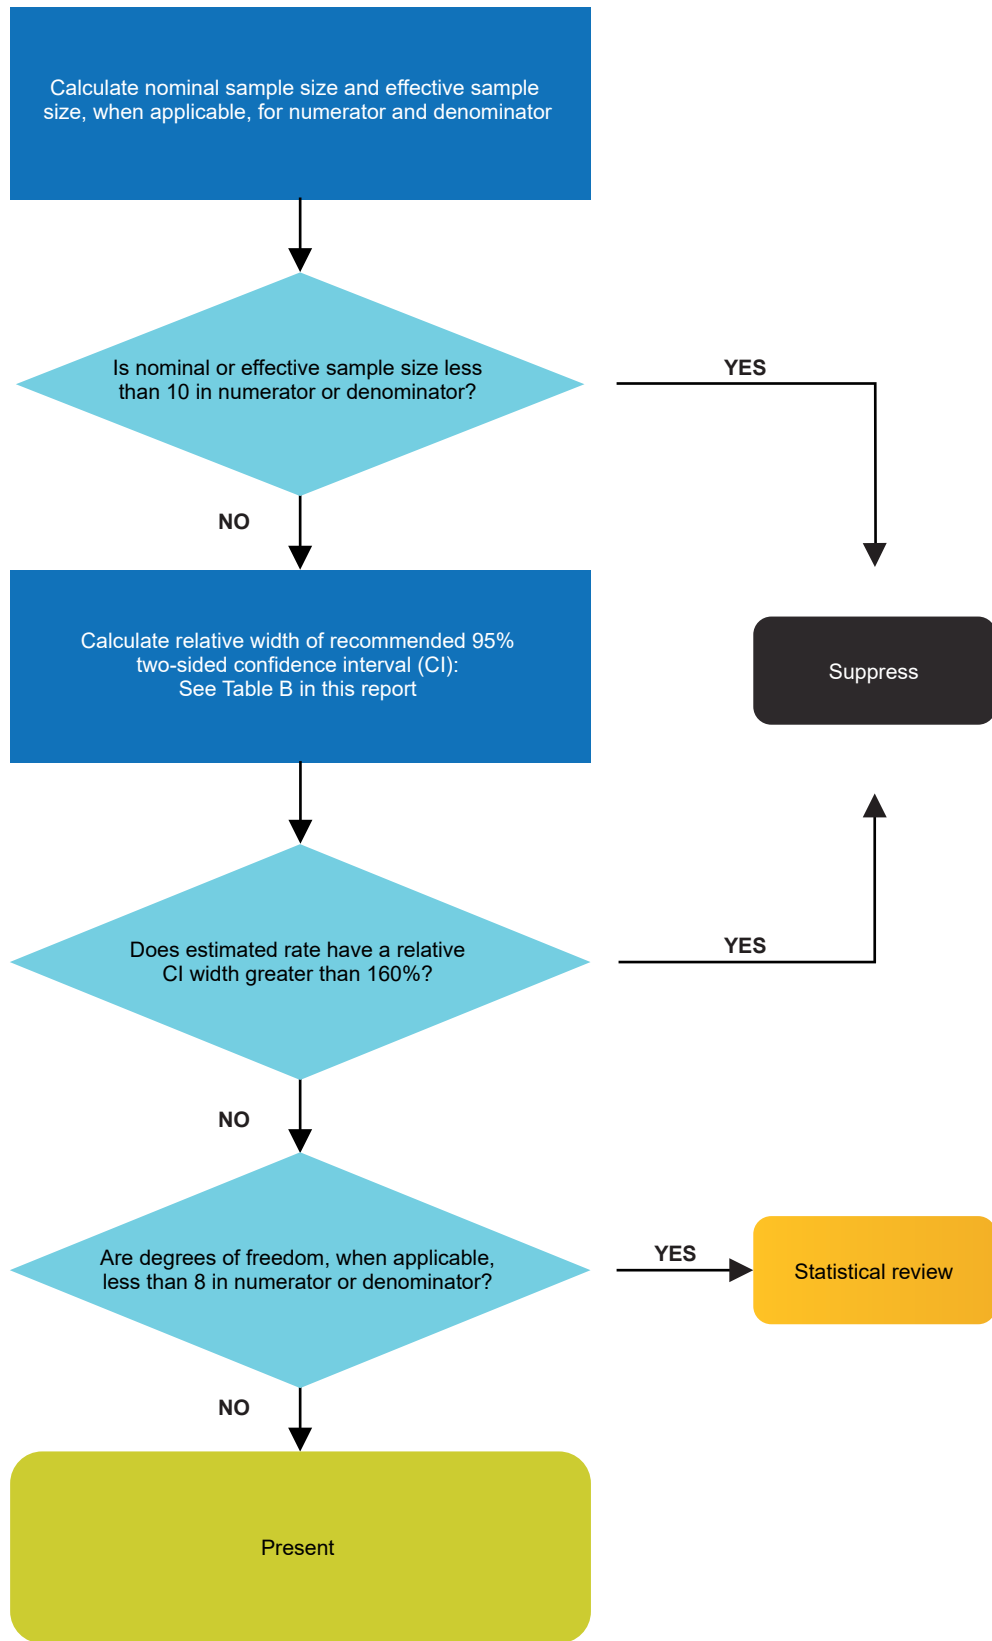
Calculate nominal sample size and effective sample size, when applicable, for numerator and denominator

Is nominal or effective sample size less than 10 in numerator or denominator?

YES

NO

Calculate relative width of recommended 95% two-sided confidence interval (CI): See Table B in this report

Suppress

Does estimated rate have a relative CI width greater than 160%?

YES

NO

Are degrees of freedom, when applicable, less than 8 in numerator or denominator?

YES

Statistical review

NO

Present